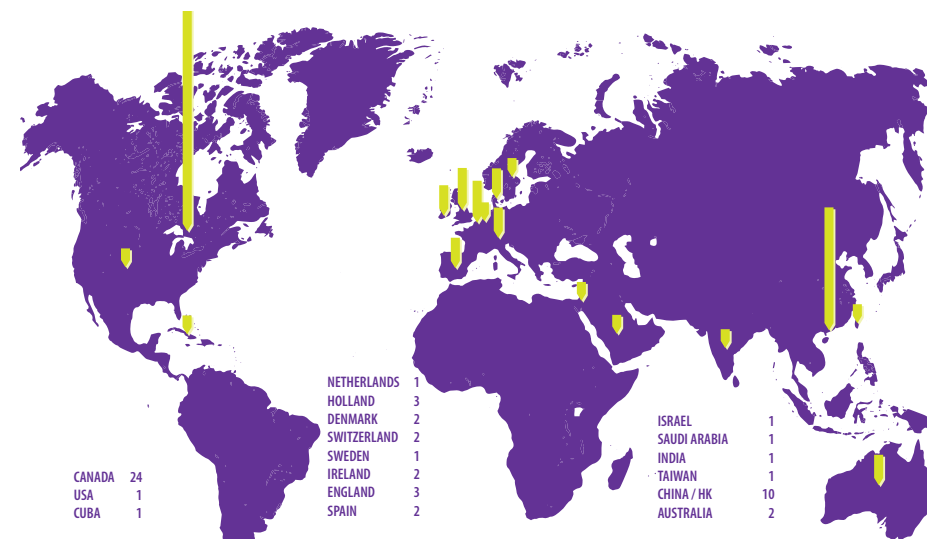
| | |
|---|---|
| NETHERLANDS | 1 |
| HOLLAND | 3 |
| DENMARK | 2 |
| SWITZERLAND | 2 |
| SWEDEN | 1 |
| IRELAND | 2 |
| ENGLAND | 3 |
| SPAIN | 2 |

| | |
|---|---|
| ISRAEL | 1 |
| SAUDI ARABIA | 1 |
| INDIA | 1 |
| TAIWAN | 1 |
| CHINA / HK | 10 |
| AUSTRALIA | 2 |

| | |
|---|---|
| CANADA | 24 |
| USA | 1 |
| CUBA | 1 |